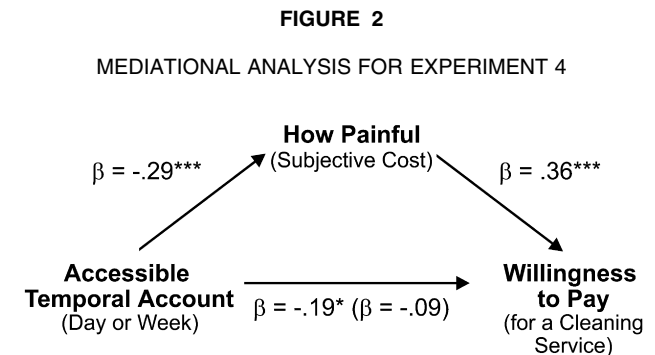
FIGURE 2

MEDIATIONAL ANALYSIS FOR EXPERIMENT 4

How Painful
(Subjective Cost)

$\beta$ = -.29***

$\beta$ = .36***

Accessible
Temporal Account
(Day or Week)

$\beta$ = -.19* ($\beta$ = -.09)

Willingness
to Pay
(for a Cleaning
Service)